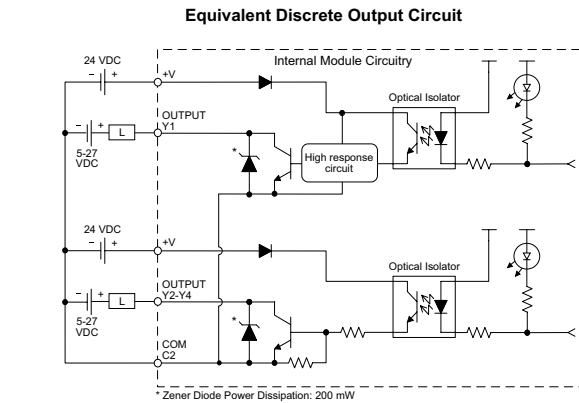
Equivalent Discrete Output Circuit

24 VDC
–
+
+V
Internal Module Circuitry
–
+
L
OUTPUT
Y1
Optical Isolator
5-27
VDC
*
High response circuit
24 VDC
–
+
+V
–
+
L
OUTPUT
Y2-Y4
Optical Isolator
5-27
VDC
*
COM
C2
* Zener Diode Power Dissipation: 200 mW